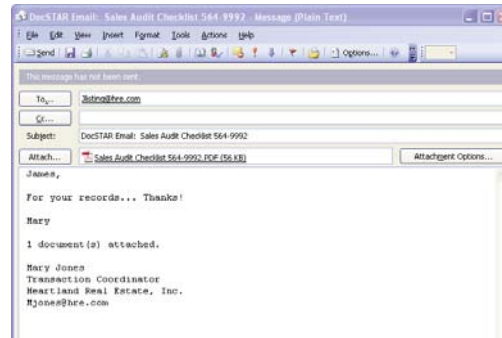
DocSTAR Email: Sales Audit Checklist 564-9992 - Message (Plain Text)

File Edit View Insert Format Tools Actions Help

Send | Options...

This message has not been sent.

To... Jlisting@hre.com

Cc...

Subject: DocSTAR Email: Sales Audit Checklist 564-9992

Attach... Sales Audit Checklist 564-9992.PDF (56 KB) Attachment Options...

James,

For your records... Thanks!

Mary

1 document(s) attached.

Mary Jones
Transaction Coordinator
Heartland Real Estate, Inc.
Mjones@hre.com